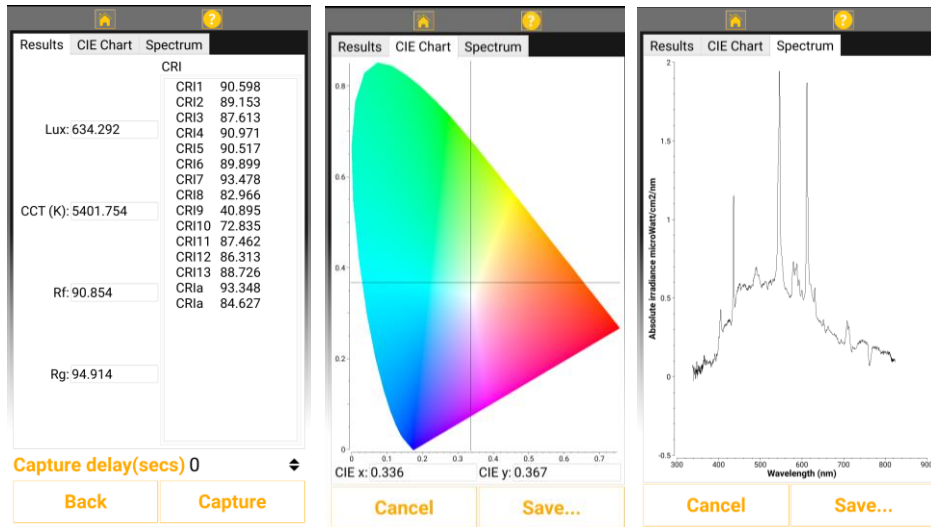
Results CIE Chart Spectrum

CRI

| | |
|---|---|
| CRI1 | 90.598 |
| CRI2 | 89.153 |
| CRI3 | 87.613 |
| CRI4 | 90.971 |
| CRI5 | 90.517 |
| CRI6 | 89.899 |
| CRI7 | 93.478 |
| CRI8 | 82.966 |
| CRI9 | 40.895 |
| CRI10 | 72.835 |
| CRI11 | 87.462 |
| CRI12 | 86.313 |
| CRI13 | 88.726 |
| CRIa | 93.348 |
| CRIa | 84.627 |

Lux: 634.292

CCT (K): 5401.754

Rf: 90.854

Rg: 94.914

Capture delay(secs) 0

Back

Capture

Results CIE Chart Spectrum

0.8

0.6

0.4

0.2

0

0 0.1 0.2 0.3 0.4 0.5 0.6 0.7

CIE x: 0.336

CIE y: 0.367

Cancel

Save...

Results CIE Chart Spectrum

2

1.5

1

0.5

0

Absolute irradiance microWatt/cm2/nm

300 400 500 600 700 800 900

Wavelength (nm)

Cancel

Save...